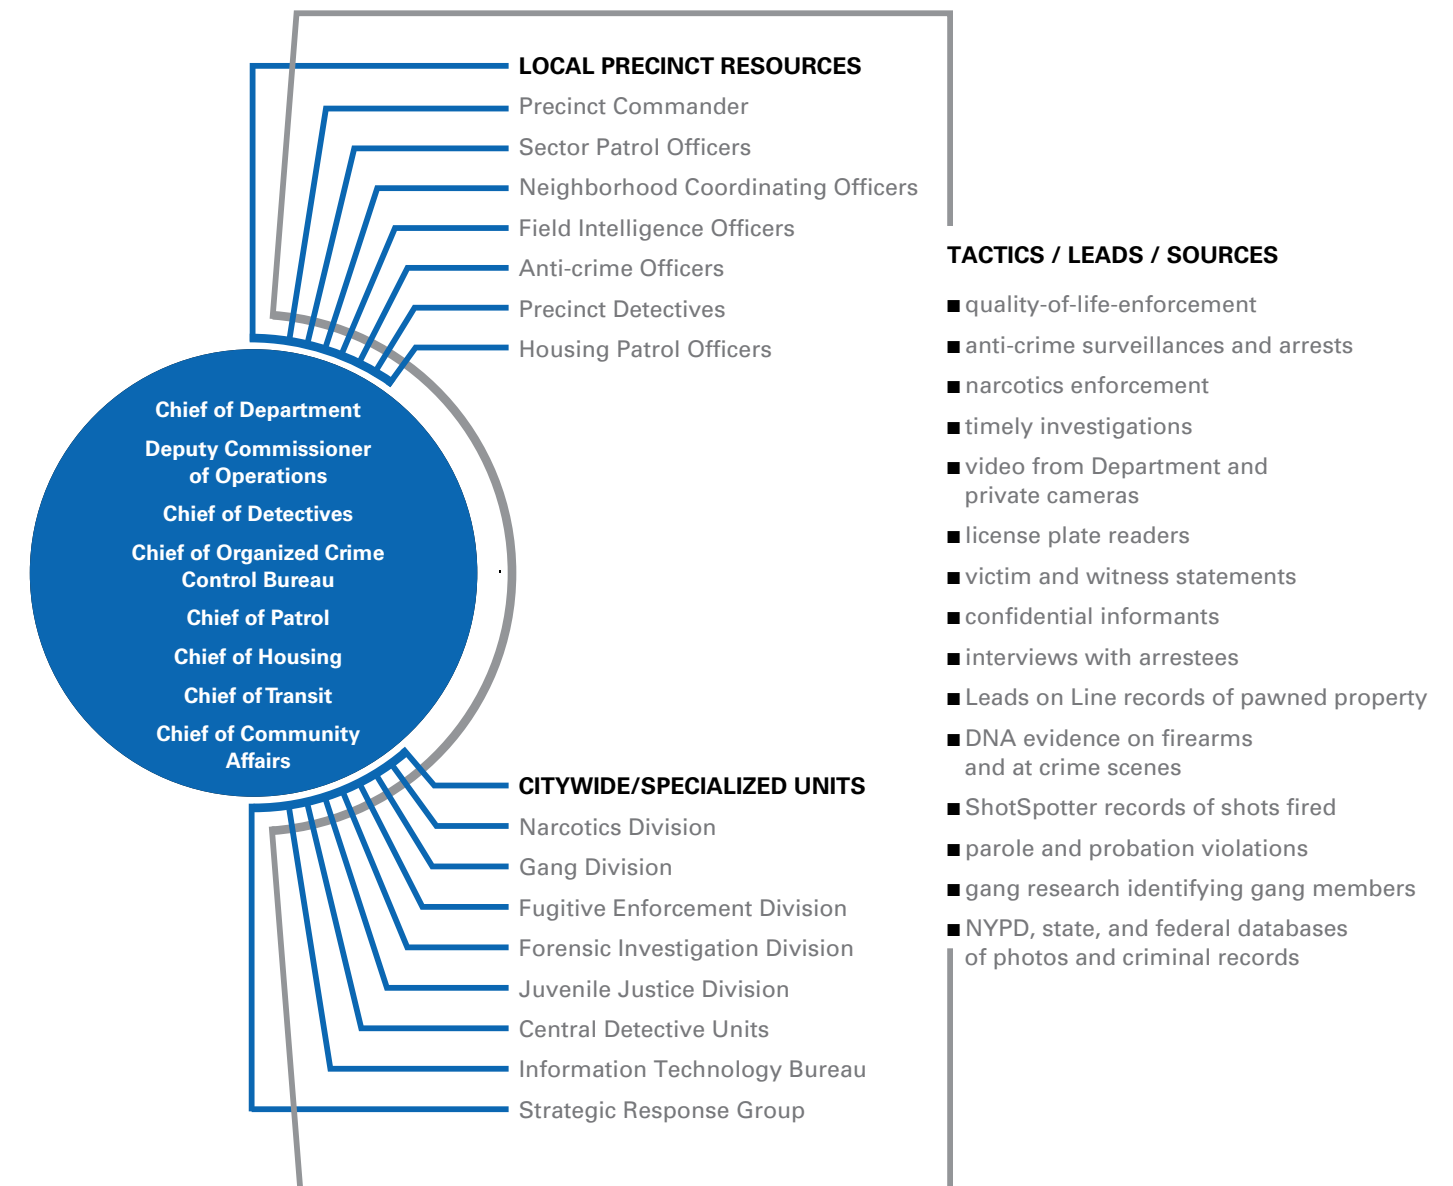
LOCAL PRECINCT RESOURCES
Precinct Commander
Sector Patrol Officers
Neighborhood Coordinating Officers
Field Intelligence Officers
Anti-crime Officers
Precinct Detectives
Housing Patrol Officers

Chief of Department
Deputy Commissioner of Operations
Chief of Detectives
Chief of Organized Crime Control Bureau
Chief of Patrol
Chief of Housing
Chief of Transit
Chief of Community Affairs

CITYWIDE/SPECIALIZED UNITS
Narcotics Division
Gang Division
Fugitive Enforcement Division
Forensic Investigation Division
Juvenile Justice Division
Central Detective Units
Information Technology Bureau
Strategic Response Group

TACTICS / LEADS / SOURCES
■ quality-of-life-enforcement
■ anti-crime surveillances and arrests
■ narcotics enforcement
■ timely investigations
■ video from Department and private cameras
■ license plate readers
■ victim and witness statements
■ confidential informants
■ interviews with arrestees
■ Leads on Line records of pawned property
■ DNA evidence on firearms and at crime scenes
■ ShotSpotter records of shots fired
■ parole and probation violations
■ gang research identifying gang members
■ NYPD, state, and federal databases of photos and criminal records